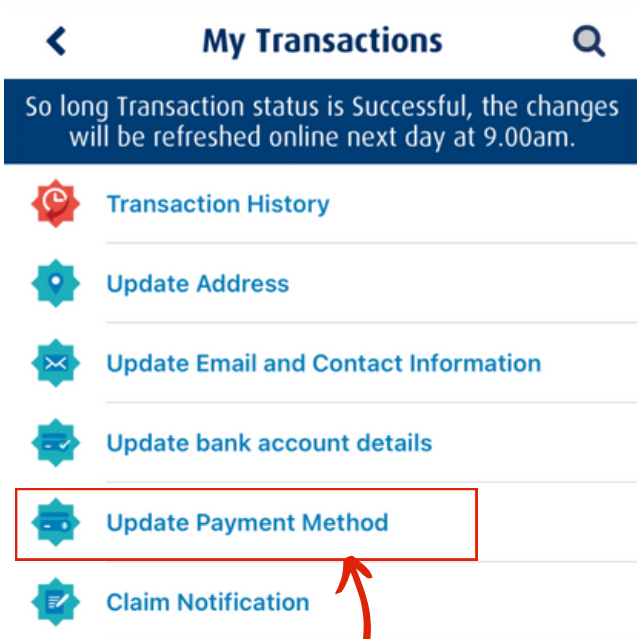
My Transactions

So long Transaction status is Successful, the changes will be refreshed online next day at 9.00am.

Transaction History

Update Address

Update Email and Contact Information

Update bank account details

Update Payment Method

Claim Notification